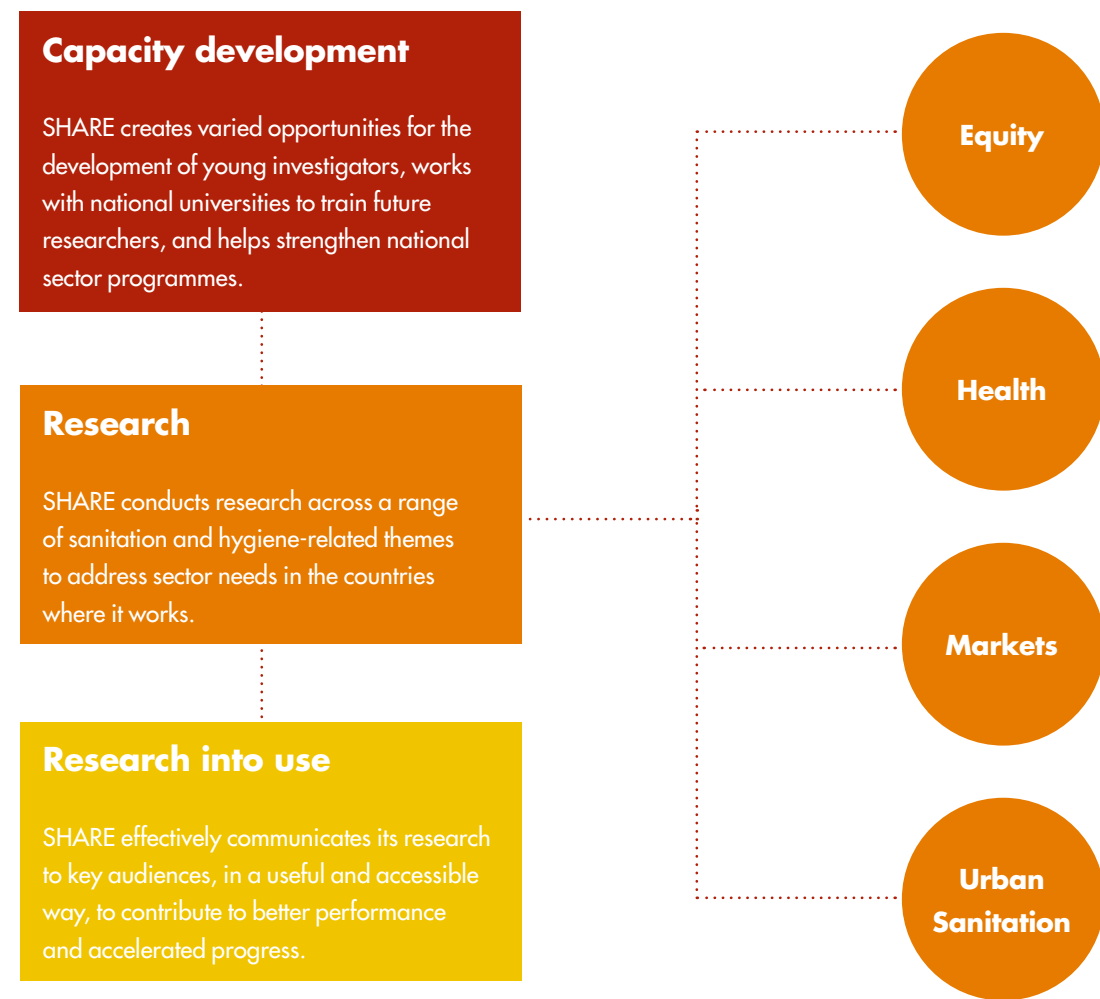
Capacity development

SHARE creates varied opportunities for the development of young investigators, works with national universities to train future researchers, and helps strengthen national sector programmes.

Research

SHARE conducts research across a range of sanitation and hygiene-related themes to address sector needs in the countries where it works.

Research into use

SHARE effectively communicates its research to key audiences, in a useful and accessible way, to contribute to better performance and accelerated progress.

Equity

Health

Markets

Urban Sanitation